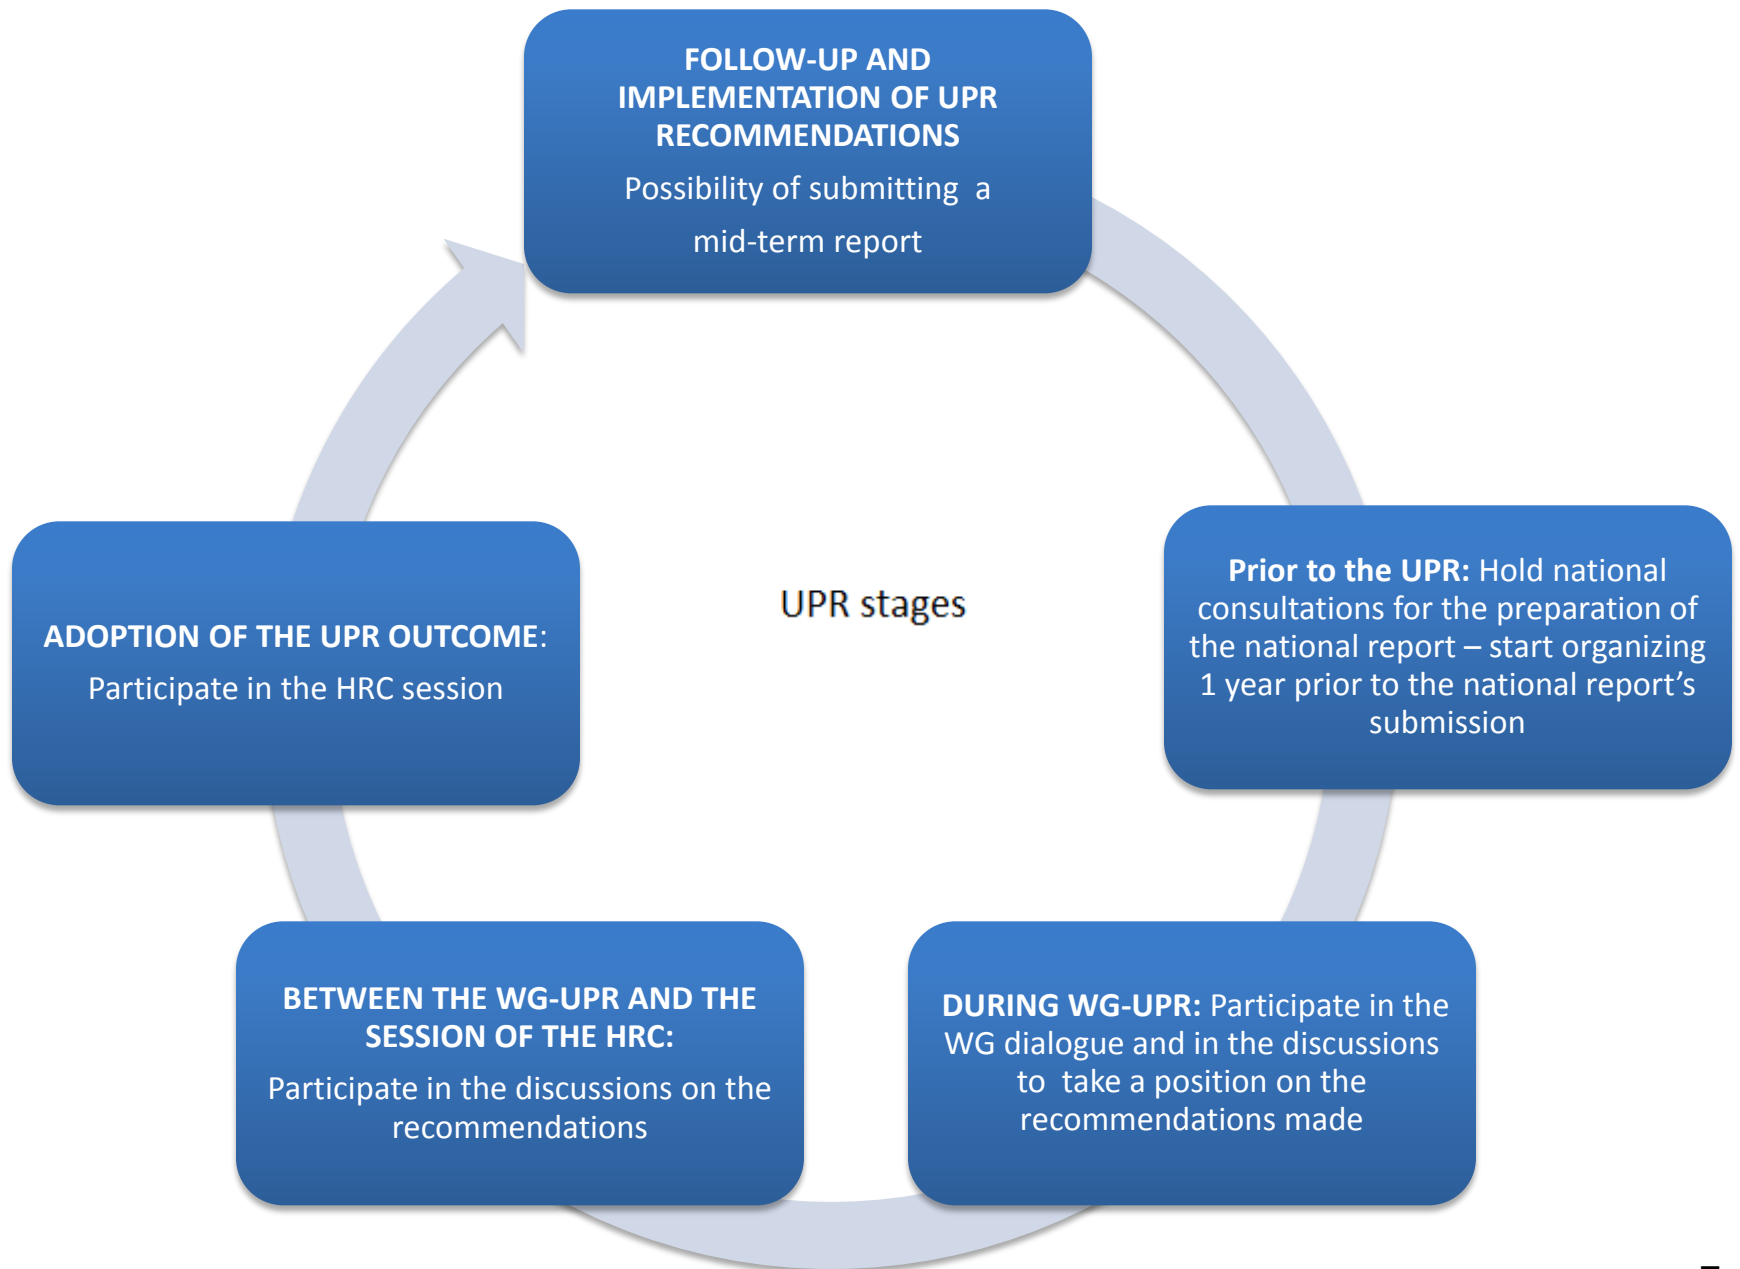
FOLLOW-UP AND IMPLEMENTATION OF UPR RECOMMENDATIONS

Possibility of submitting a mid-term report

UPR stages

Prior to the UPR: Hold national consultations for the preparation of the national report – start organizing 1 year prior to the national report's submission

DURING WG-UPR: Participate in the WG dialogue and in the discussions to take a position on the recommendations made

BETWEEN THE WG-UPR AND THE SESSION OF THE HRC:

Participate in the discussions on the recommendations

ADOPTION OF THE UPR OUTCOME:

Participate in the HRC session